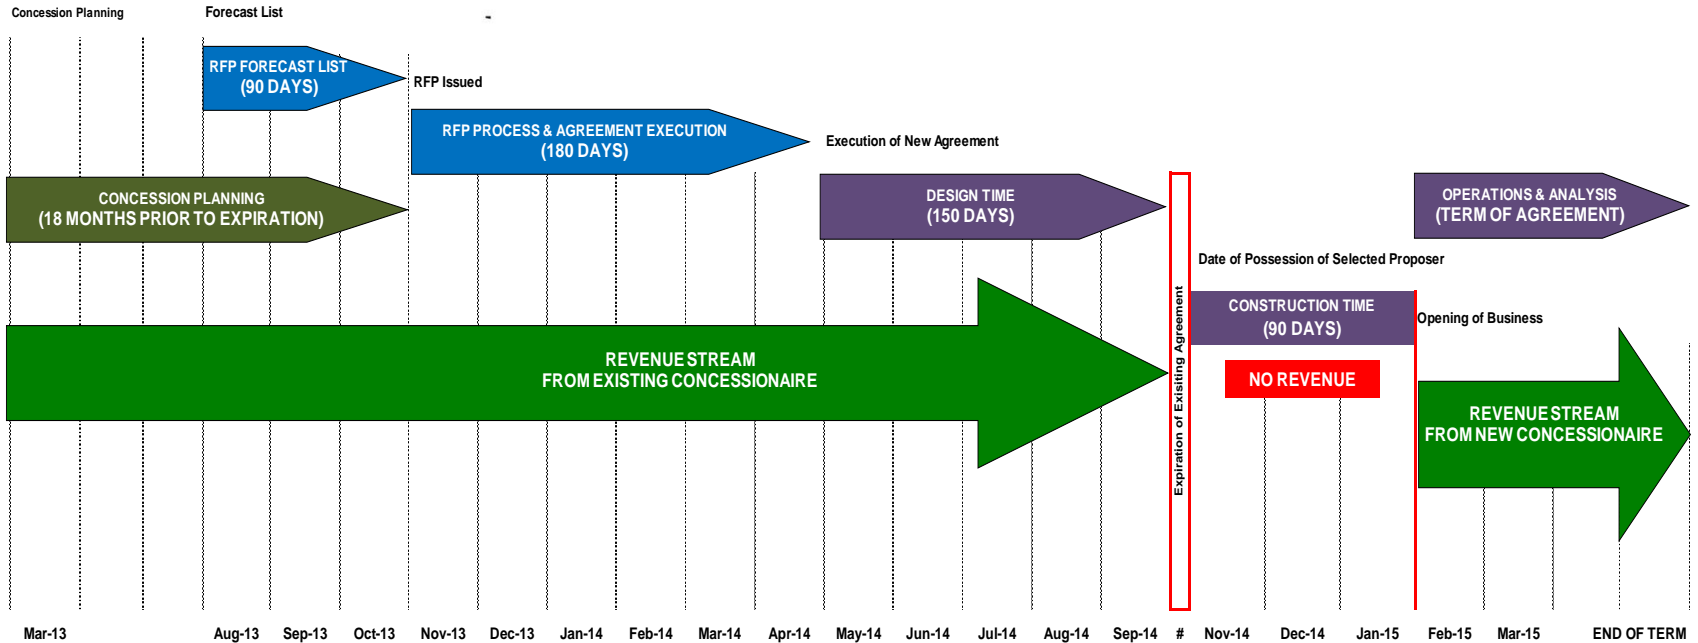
Concession Planning

Forecast List

RFP FORECAST LIST
(90 DAYS)

RFP Issued

RFP PROCESS & AGREEMENT EXECUTION
(180 DAYS)

Execution of New Agreement

CONCESSION PLANNING
(18 MONTHS PRIOR TO EXPIRATION)

DESIGN TIME
(150 DAYS)

OPERATIONS & ANALYSIS
(TERM OF AGREEMENT)

Date of Possession of Selected Proposer

Expiration of Exisiting Agreement

CONSTRUCTION TIME
(90 DAYS)

Opening of Business

REVENUE STREAM
FROM EXISTING CONCESSIONAIRE

NO REVENUE

REVENUE STREAM
FROM NEW CONCESSIONAIRE

Mar-13 Aug-13 Sep-13 Oct-13 Nov-13 Dec-13 Jan-14 Feb-14 Mar-14 Apr-14 May-14 Jun-14 Jul-14 Aug-14 Sep-14 # Nov-14 Dec-14 Jan-15 Feb-15 Mar-15 END OF TERM